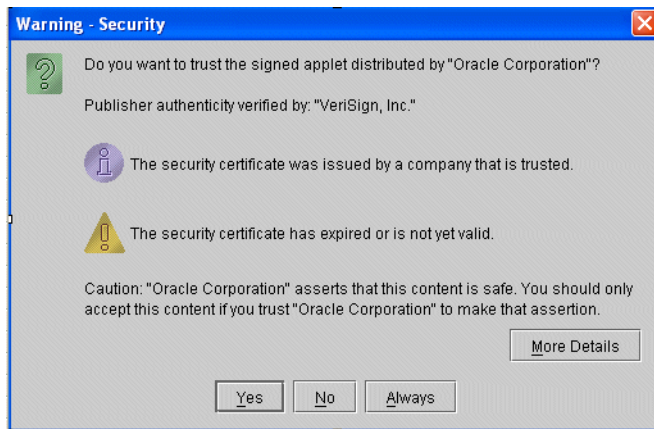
Warning - Security

Do you want to trust the signed applet distributed by "Oracle Corporation"?

Publisher authenticity verified by: "VeriSign, Inc."

The security certificate was issued by a company that is trusted.

The security certificate has expired or is not yet valid.

Caution: "Oracle Corporation" asserts that this content is safe. You should only accept this content if you trust "Oracle Corporation" to make that assertion.

More Details

Yes No Always